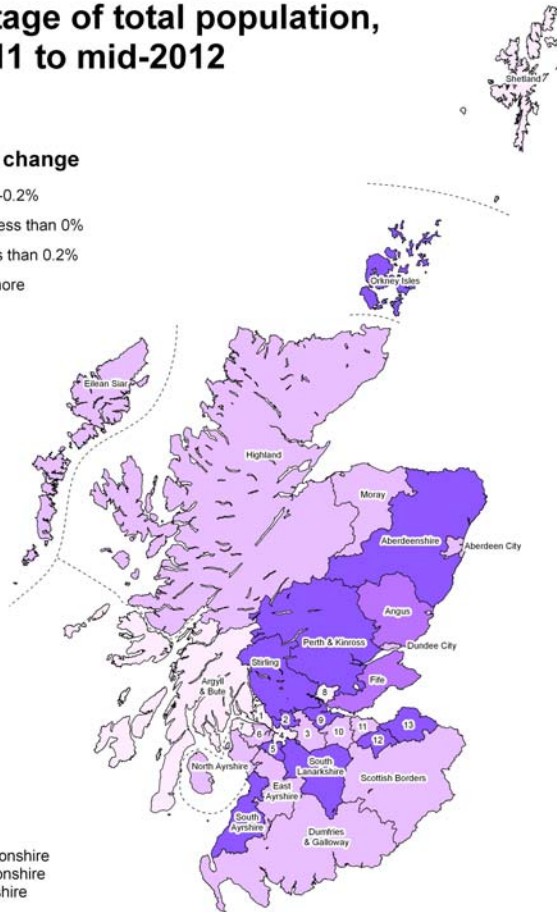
tage of total population,
11 to mid-2012

change
-0.2%
ess than 0%
s than 0.2%
nore

Shetland
Orkney Isles
Eilean Siar
Highland
Moray
Aberdeenshire
Aberdeen City
Angus
Perth & Kinross
Dundee City
Stirling
Fife
Argyll & Bute
8
2
9
11
13
7
6
4
3
10
12
1
5
North Ayrshire
South Lanarkshire
Scottish Borders
East Ayrshire
South Ayrshire
Dumfries & Galloway

onshire
onshire
shire